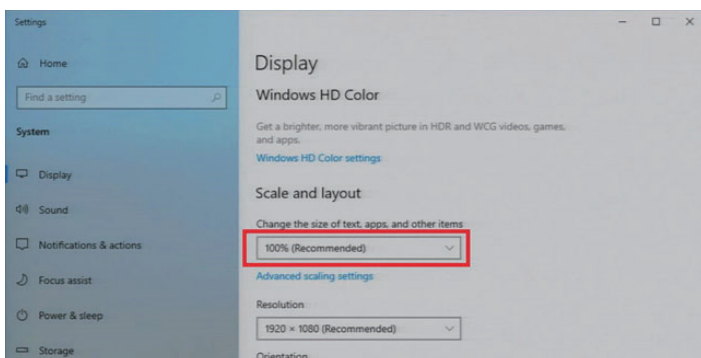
Settings

Home

Find a setting

System

Display

Sound

Notifications & actions

Focus assist

Power & sleep

Storage

Display

Windows HD Color

Get a brighter, more vibrant picture in HDR and WCG videos, games, and apps.

Windows HD Color settings

Scale and layout

Change the size of text, apps, and other items

100% (Recommended)

Advanced scaling settings

Resolution

1920 × 1080 (Recommended)

Orientation